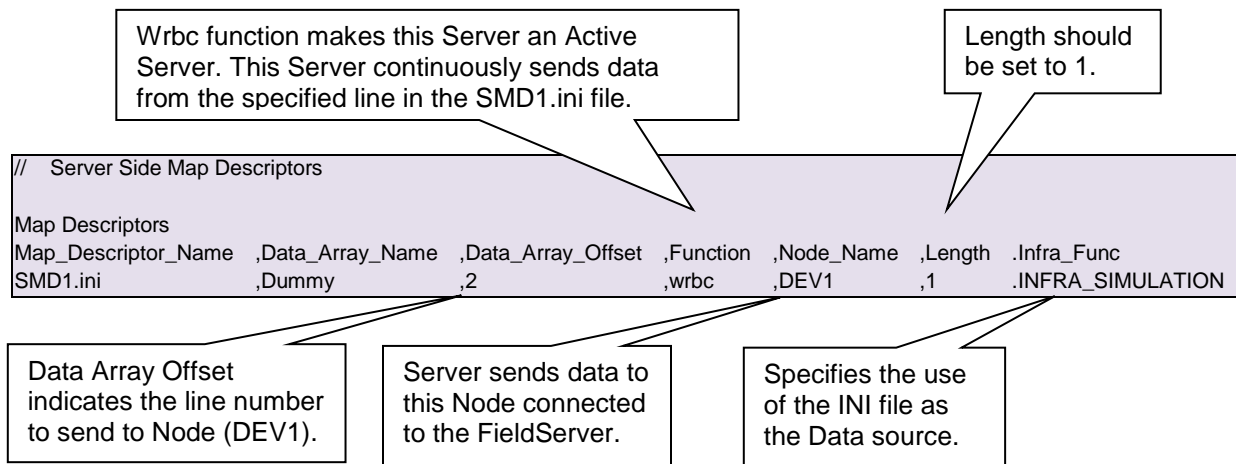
Wrbc function makes this Server an Active Server. This Server continuously sends data from the specified line in the SMD1.ini file.

Length should be set to 1.

// Server Side Map Descriptors

Map Descriptors

| Map_Descriptor_Name | ,Data_Array_Name | ,Data_Array_Offset | ,Function | ,Node_Name | ,Length | .Infra_Func |
|---|---|---|---|---|---|---|
| SMD1.ini | ,Dummy | ,2 | ,wrbc | ,DEV1 | ,1 | .INFRA_SIMULATION |

Data Array Offset indicates the line number to send to Node (DEV1).

Server sends data to this Node connected to the FieldServer.

Specifies the use of the INI file as the Data source.